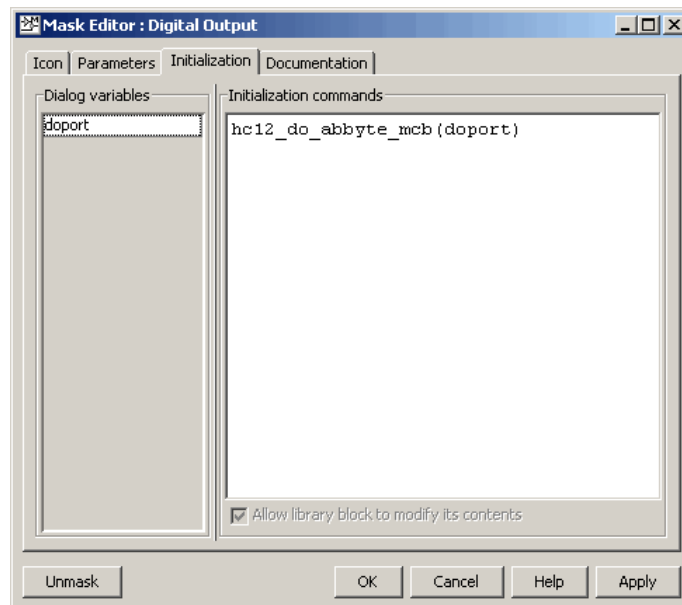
Mask Editor : Digital Output

Icon | Parameters | Initialization | Documentation

Dialog variables

doport

Initialization commands

hc12_do_abbyte_mcb(doport)

Allow library block to modify its contents

Unmask

OK

Cancel

Help

Apply